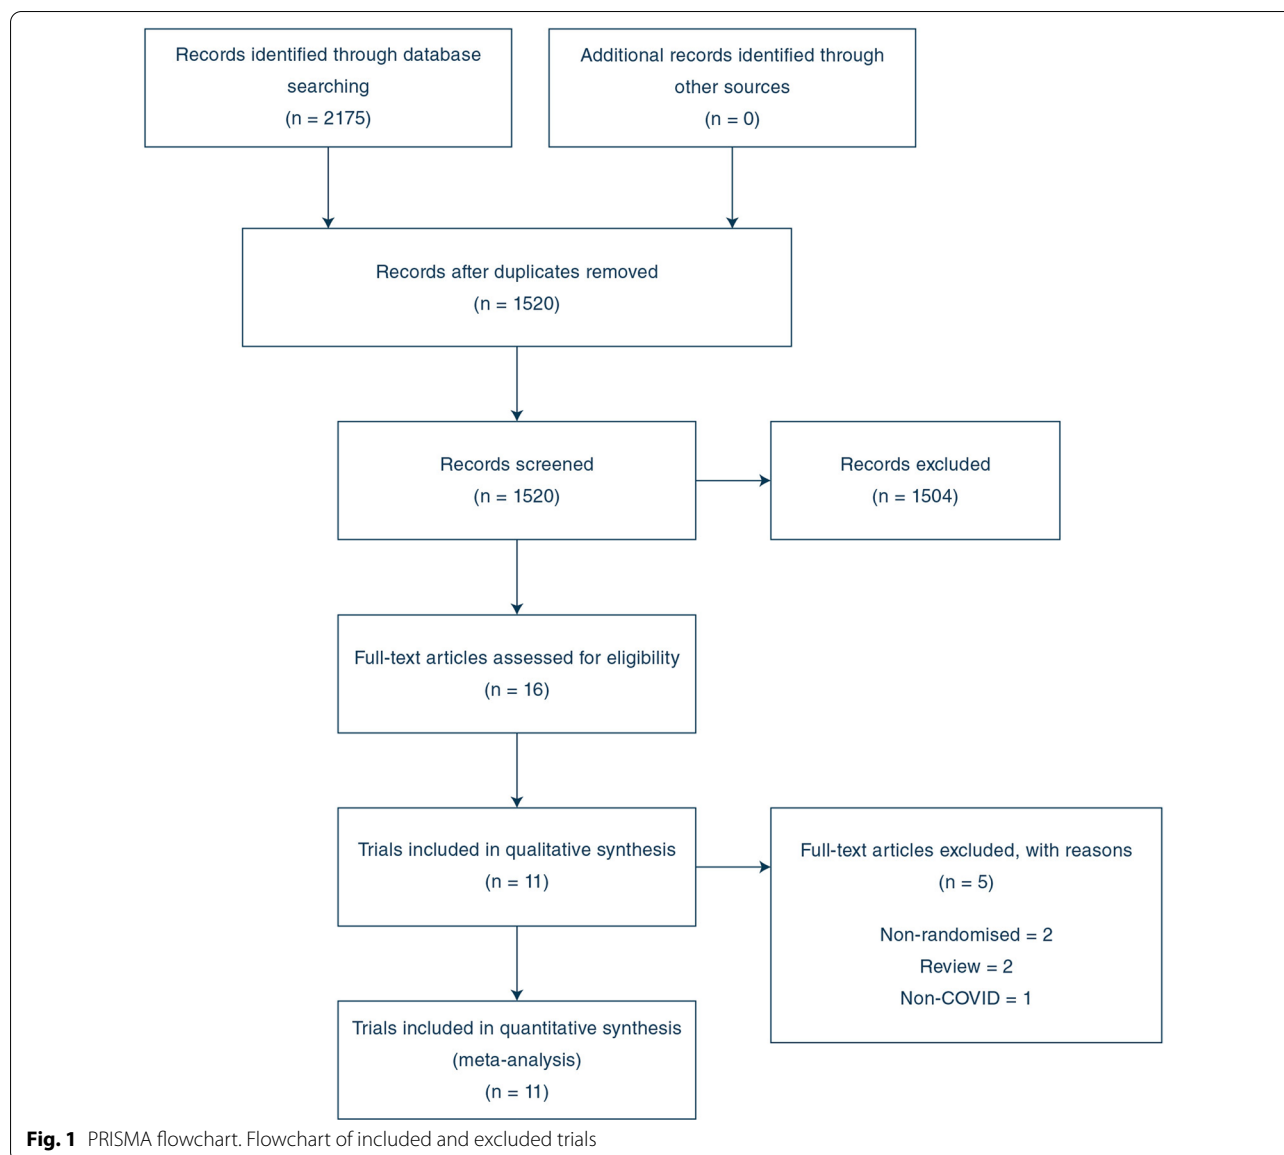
Records identified through database searching
(n = 2175)

Additional records identified through other sources
(n = 0)

Records after duplicates removed
(n = 1520)

Records screened
(n = 1520)

Records excluded
(n = 1504)

Full-text articles assessed for eligibility
(n = 16)

Trials included in qualitative synthesis
(n = 11)

Full-text articles excluded, with reasons
(n = 5)

Non-randomised = 2
Review = 2
Non-COVID = 1

Trials included in quantitative synthesis
(meta-analysis)
(n = 11)

**Fig. 1** PRISMA flowchart. Flowchart of included and excluded trials